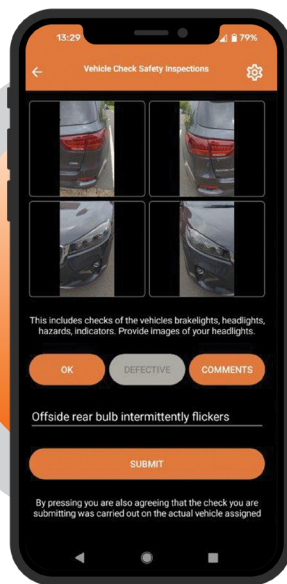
13:29
79%
Vehicle Check Safety Inspections

This includes checks of the vehicles brakelights, headlights, hazards, indicators. Provide images of your headlights.

OK
DEFECTIVE
COMMENTS

Offside rear bulb intermittently flickers

SUBMIT

By pressing you are also agreeing that the check you are submitting was carried out on the actual vehicle assigned